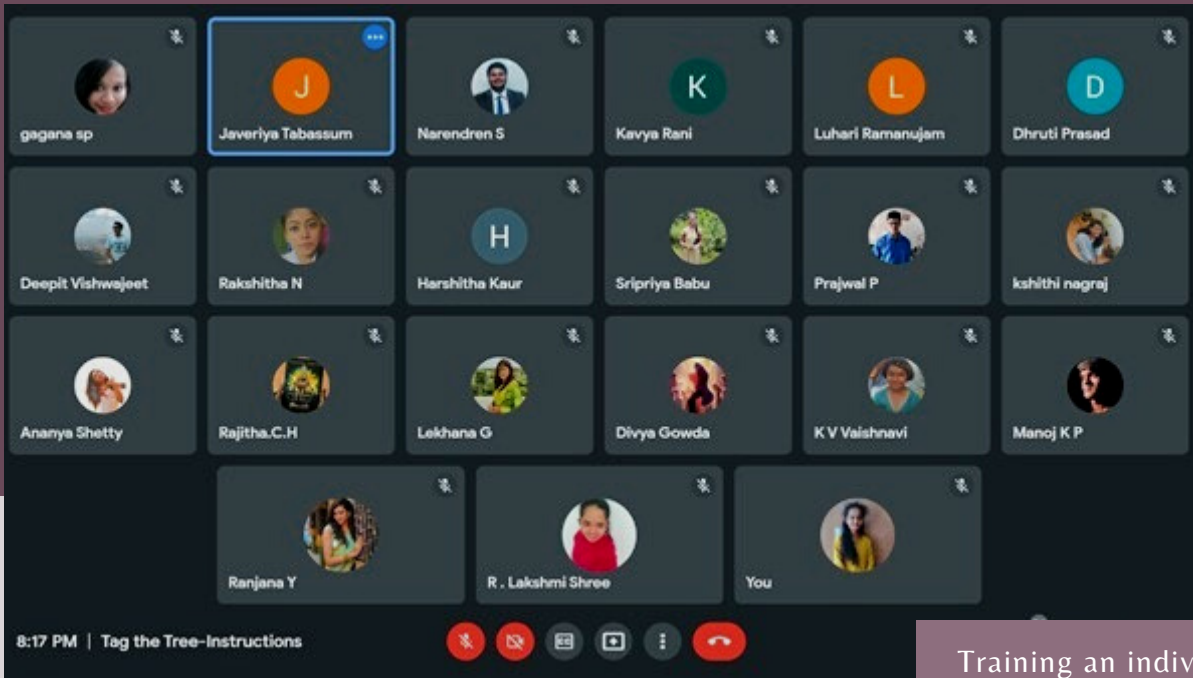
gagana sp

J
Javeriya Tabassum

Narendren S

K
Kavya Rani

L
Luhari Ramanujam

D
Dhruti Prasad

Deepit Vishwajeet

Rakshitha N

H
Harshitha Kaur

Sripriya Babu

Prajwal P

kshithi nagraj

Ananya Shetty

Rajitha.C.H

Lekhana G

Divya Gowda

K V Vaishnavi

Manoj K P

Ranjana Y

R . Lakshmi Shree

You

8:17 PM | Tag the Tree-Instructions

Training an indiv